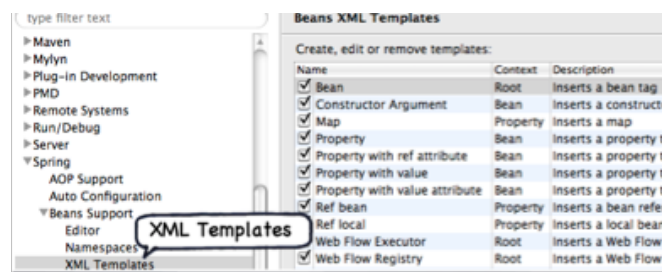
type filter text

Maven
Mylyn
Plug-in Development
PMD
Remote Systems
Run/Debug
Server
Spring
AOP Support
Auto Configuration
Beans Support
Editor
Namespaces
XML Templates

XML Templates

Beans XML Templates

Create, edit or remove templates:

| Name | Context | Description |
|---|---|---|
| Bean | Root | Inserts a bean tag |
| Constructor Argument | Bean | Inserts a construct |
| Map | Property | Inserts a map |
| Property | Bean | Inserts a property t |
| Property with ref attribute | Bean | Inserts a property t |
| Property with value | Bean | Inserts a property t |
| Property with value attribute | Bean | Inserts a property t |
| Ref bean | Property | Inserts a bean refe |
| Ref local | Property | Inserts a local bean |
| Web Flow Executor | Root | Inserts a Web Flow |
| Web Flow Registry | Root | Inserts a Web Flow |